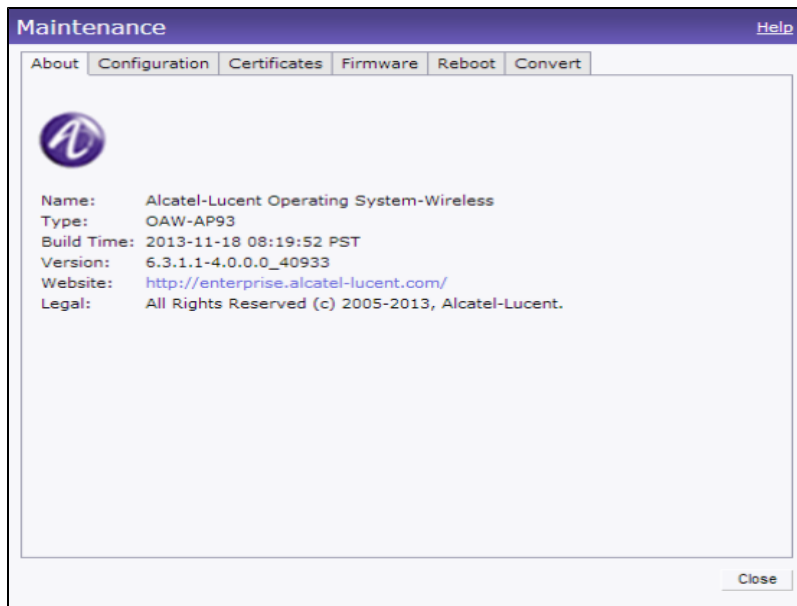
Maintenance

Help

About | Configuration | Certificates | Firmware | Reboot | Convert

| | |
|---|---|
| Name: | Alcatel-Lucent Operating System-Wireless |
| Type: | OAW-AP93 |
| Build Time: | 2013-11-18 08:19:52 PST |
| Version: | 6.3.1.1-4.0.0.0_40933 |
| Website: | http://enterprise.alcatel-lucent.com/ |
| Legal: | All Rights Reserved (c) 2005-2013, Alcatel-Lucent. |

Close